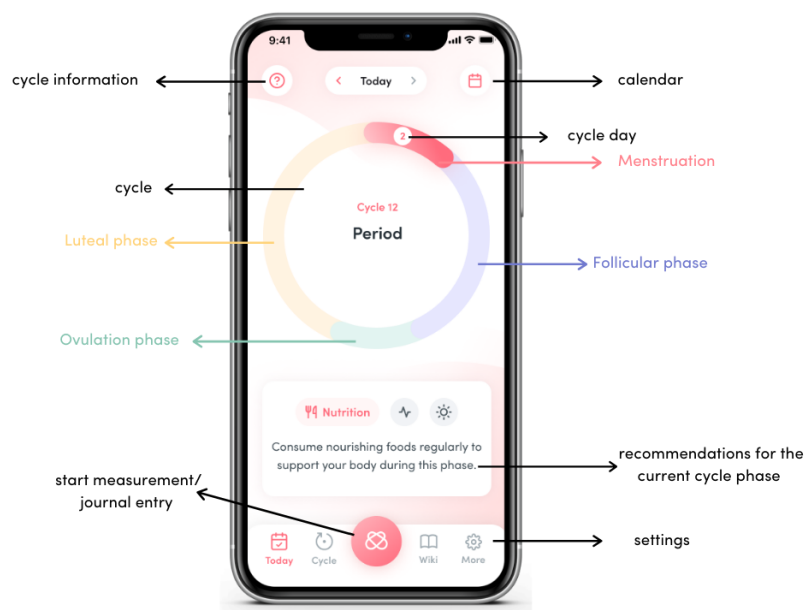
9:41

cycle information

Today

calendar

2

cycle day

Menstruation

cycle

Cycle 12

Period

Luteal phase

Follicular phase

Ovulation phase

Nutrition

Consume nourishing foods regularly to support your body during this phase.

recommendations for the current cycle phase

start measurement/ journal entry

Today

Cycle

Wiki

More

settings